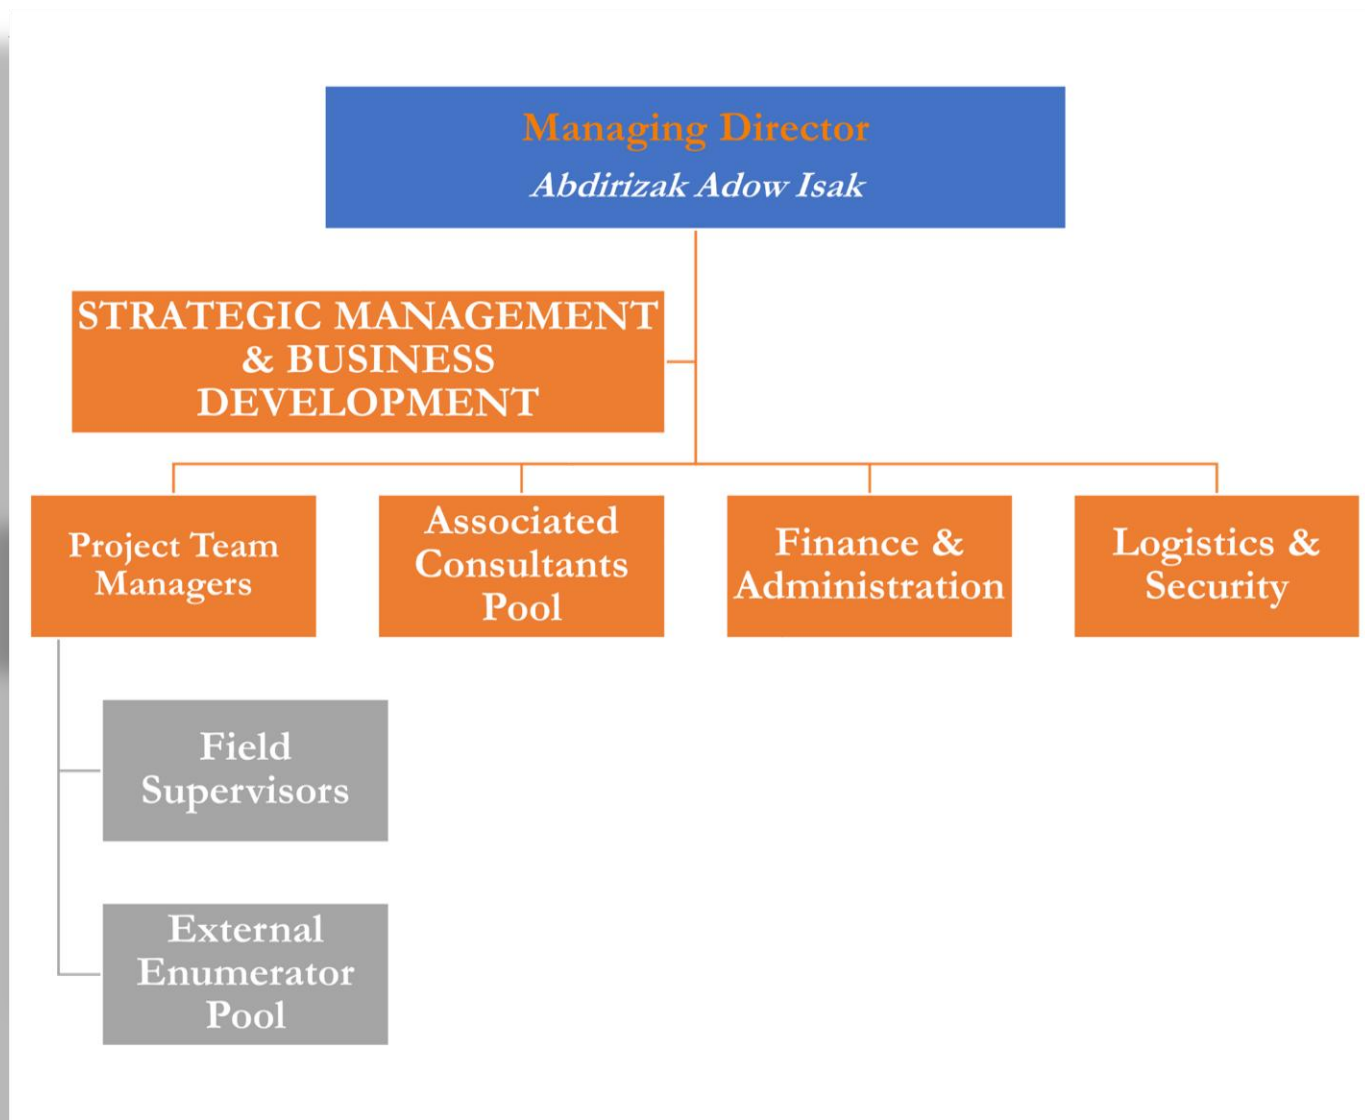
Managing Director
Abdirizak Adow Isak

STRATEGIC MANAGEMENT & BUSINESS DEVELOPMENT

Project Team Managers

Associated Consultants Pool

Finance & Administration

Logistics & Security

Field Supervisors

External Enumerator Pool